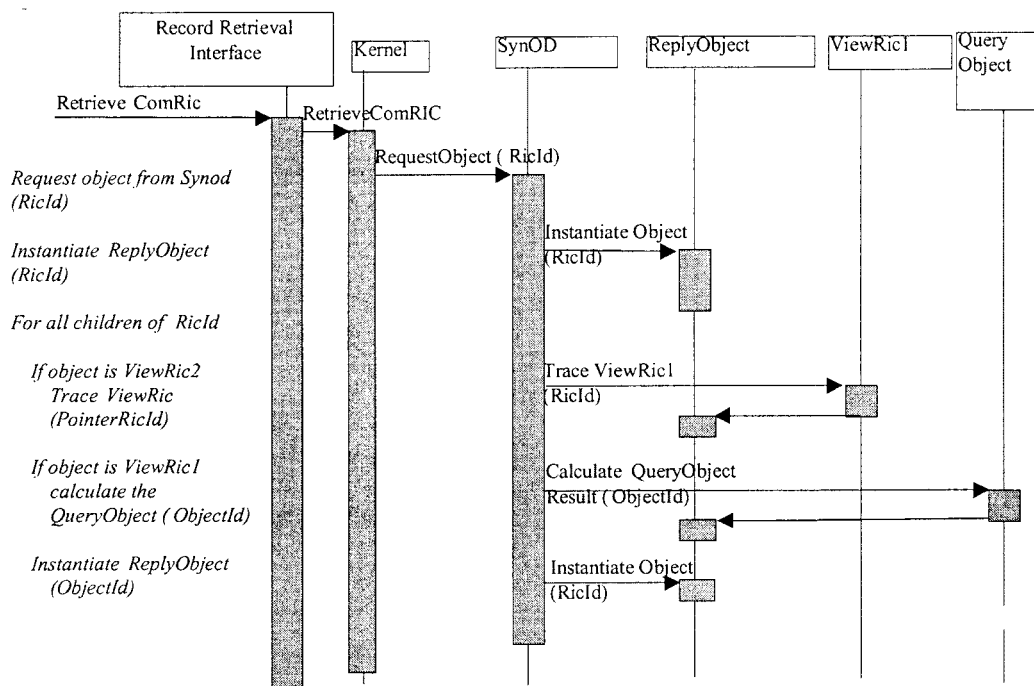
Record Retrieval Interface

Kernel

SynOD

ReplyObject

ViewRic1

Query Object

Retrieve ComRic

RetrieveComRIC

RequestObject ( RicId)

Request object from Synod (RicId)

Instantiate ReplyObject (RicId)

Instantiate Object (RicId)

For all children of RicId

If object is ViewRic2 Trace ViewRic (PointerRicId)

Trace ViewRic1 (RicId)

If object is ViewRic1 calculate the QueryObject ( ObjectId)

Calculate QueryObject Result ( ObjectId)

Instantiate ReplyObject (ObjectId)

Instantiate Object (RicId)